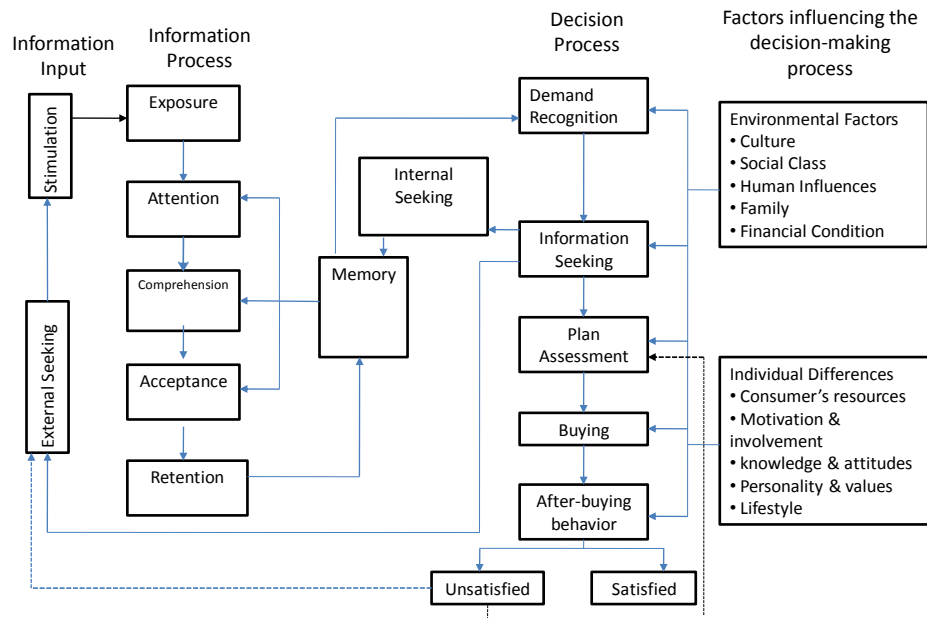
Information Input

Information Process

Decision Process

Factors influencing the decision-making process

Stimulation

External Seeking

Exposure

Attention

Comprehension

Acceptance

Retention

Internal Seeking

Memory

Demand Recognition

Information Seeking

Plan Assessment

Buying

After-buying behavior

Unsatisfied

Satisfied

Environmental Factors
• Culture
• Social Class
• Human Influences
• Family
• Financial Condition

Individual Differences
• Consumer's resources
• Motivation & involvement
• knowledge & attitudes
• Personality & values
• Lifestyle